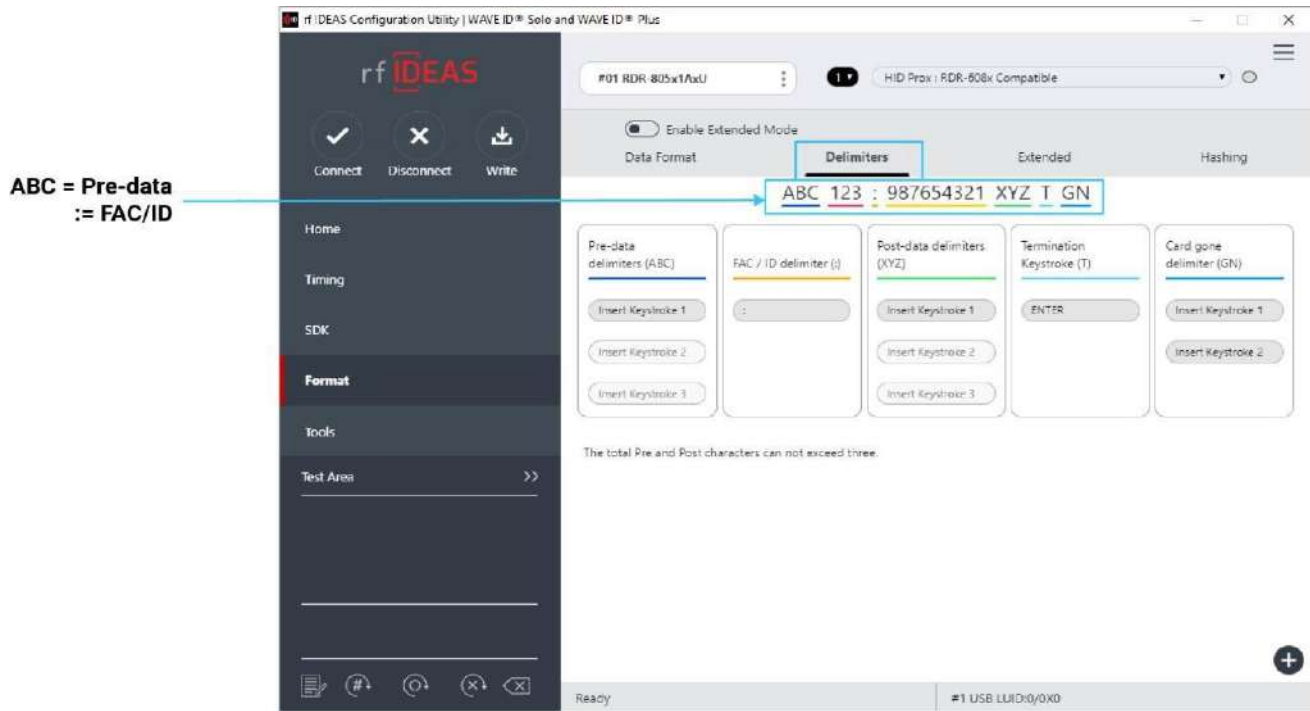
ABC = Pre-data
:= FAC/ID

rf IDEAS Configuration Utility | WAVE ID® Solo and WAVE ID® Plus

rf IDEAS

Connect Disconnect Write

Home

Timing

SDK

Format

Tools

Test Area >>

#01 RDR-805x1AxU

1

HID Prox : RDR-608x Compatible

Enable Extended Mode

Data Format Delimiters Extended Hashing

ABC 123 : 987654321 XYZ T GN

| Pre-data delimiters (ABC) | FAC / ID delimiter (:) | Post-data delimiters (XYZ) | Termination Keystroke (T) | Card gone delimiter (GN) |
|---|---|---|---|---|
| Insert Keystroke 1 | : | Insert Keystroke 1 | ENTER | Insert Keystroke 1 |
| Insert Keystroke 2 | | Insert Keystroke 2 | | Insert Keystroke 2 |
| Insert Keystroke 3 | | Insert Keystroke 3 | | |

The total Pre and Post characters can not exceed three.

Ready

#1 USB LUID:0/0X0